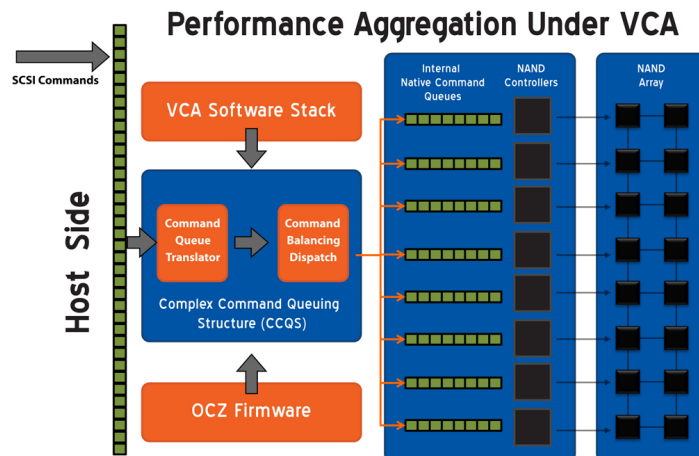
Performance Aggregation Under VCA

SCSI Commands

Host Side

VCA Software Stack

Command Queue Translator

Command Balancing Dispatch

Complex Command Queuing Structure (CCQS)

OCZ Firmware

Internal Native Command Queues

NAND Controllers

NAND Array